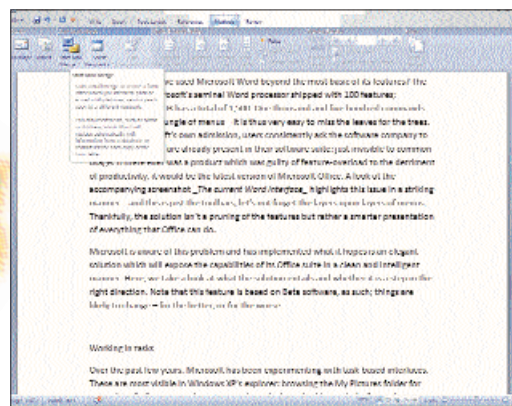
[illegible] ve used Microsoft Word beyond the most basic of its features? The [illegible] soft's seminal Word processor shipped with 100 features; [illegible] has a total of 1,500 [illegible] features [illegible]

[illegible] ngle of menus - it is thus very easy to miss the leaves for the trees. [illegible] ft's own admission, users continually ask the software company to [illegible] are already present in their software suite; just invisible to common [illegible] with a product which was guilty of feature-overload to the detriment of productivity, it would be the latest version of Microsoft Office. A look at the accompanying screenshot _The current Word interface_ highlights this issue in a striking manner - and the rest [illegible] layers upon layers of menus. Thankfully, the solution isn't a pruning of the features but rather a smarter presentation of everything that Office can do.

Microsoft is aware of this problem and has implemented what it hopes is an elegant solution which will expose the capabilities of its Office suite in a clean and intelligent manner. Here, we take a look at what the solution entails and whether it is a step in the right direction. Note that this feature is based on Beta software, as such; things are likely to change — for the better, or for the worse.

Working in tasks

Over the past few years, Microsoft has been experimenting with task based interfaces. These are most visible in Windows XP's explorer: browsing the My Pictures folder for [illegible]